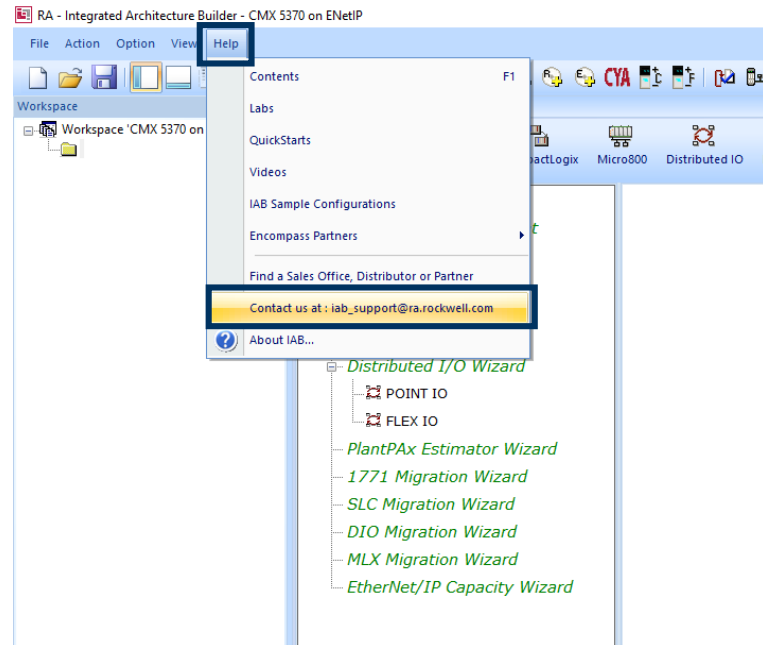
RA - Integrated Architecture Builder - CMX 5370 on ENetIP

File Action Option View Help

CYA

Workspace

Workspace 'CMX 5370 on

Contents F1
Labs
QuickStarts
Videos
IAB Sample Configurations
Encompass Partners
Find a Sales Office, Distributor or Partner
Contact us at : iab_support@ra.rockwell.com
About IAB...

actLogix Micro800 Distributed IO

t

Distributed I/O Wizard
POINT IO
FLEX IO
PlantPAx Estimator Wizard
1771 Migration Wizard
SLC Migration Wizard
DIO Migration Wizard
MLX Migration Wizard
EtherNet/IP Capacity Wizard